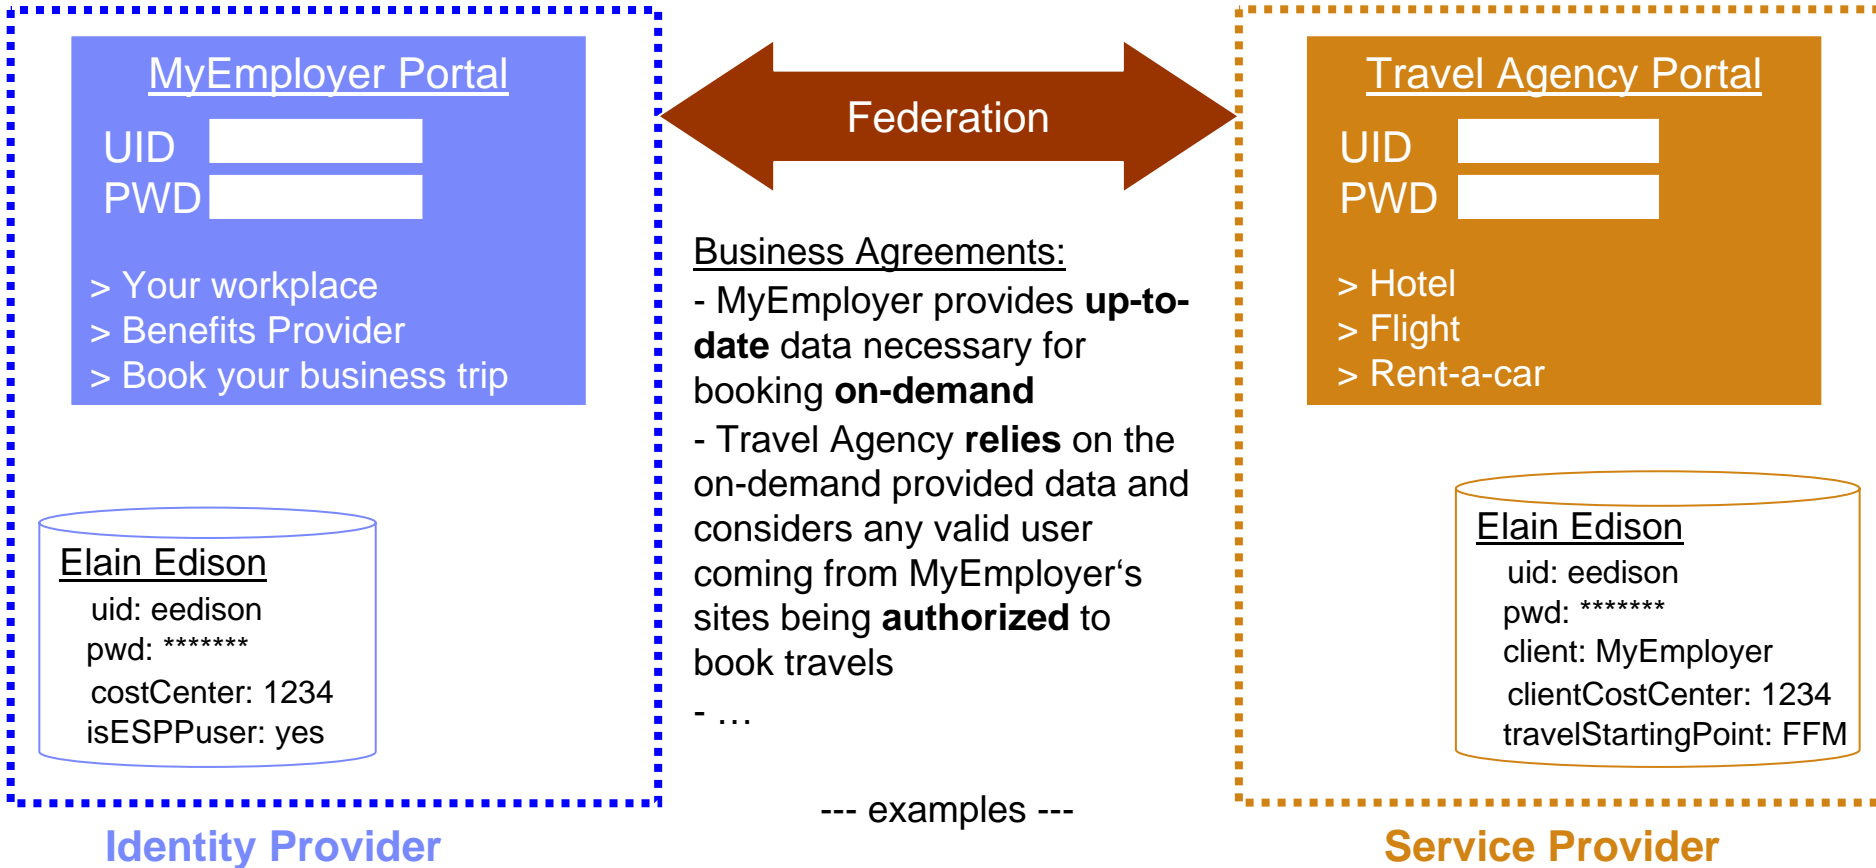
MyEmployer Portal

UID
PWD

> Your workplace
> Benefits Provider
> Book your business trip

Elain Edison
uid: eedison
pwd: *******
costCenter: 1234
isESPPuser: yes

Identity Provider

Federation

Business Agreements:
- MyEmployer provides **up-to-date** data necessary for booking **on-demand**
- Travel Agency **relies** on the on-demand provided data and considers any valid user coming from MyEmployer‘s sites being **authorized** to book travels
- …

--- examples ---

Travel Agency Portal

UID
PWD

> Hotel
> Flight
> Rent-a-car

Elain Edison
uid: eedison
pwd: *******
client: MyEmployer
clientCostCenter: 1234
travelStartingPoint: FFM

Service Provider